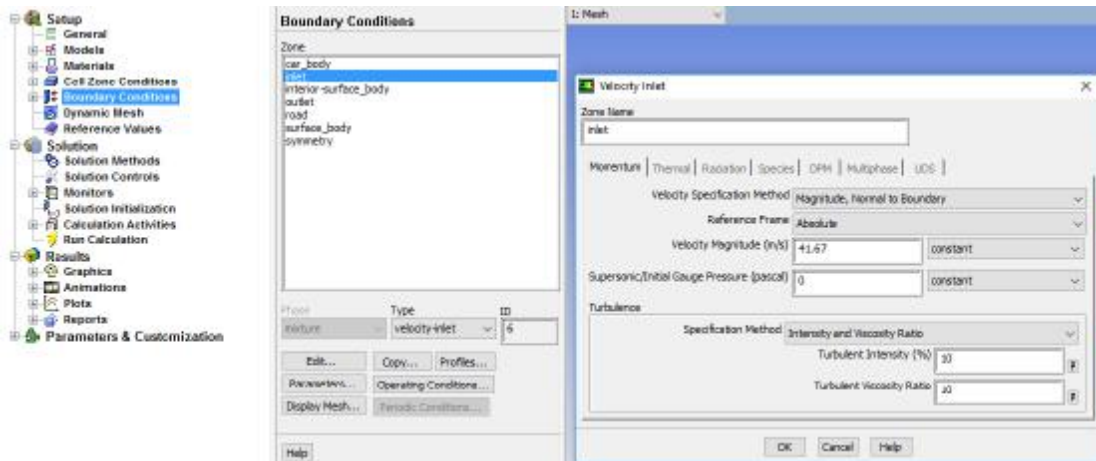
Setup
General
Models
Materials
Cell Zone Conditions
Boundary Conditions
Dynamic Mesh
Reference Values
Solution
Solution Methods
Solution Controls
Monitors
Solution Initialization
Calculation Activities
Run Calculation
Results
Graphics
Animations
Plots
Reports
Parameters & Customization

Boundary Conditions
Zone
car_body
inlet
interior-surface_body
outlet
road
surface_body
symmetry

Phase
mixture
Type
velocity-inlet
ID
6
Edit...
Copy...
Profiles...
Parameters...
Operating Conditions...
Display Mesh...
Periodic Conditions...
Help

1: Mesh

Velocity Inlet
Zone Name
inlet
Momentum | Thermal | Radiation | Species | DPM | Multiphase | UDS
Velocity Specification Method Magnitude, Normal to Boundary
Reference Frame Absolute
Velocity Magnitude (m/s) 41.67 constant
Supersonic/Initial Gauge Pressure (pascal) 0 constant
Turbulence
Specification Method Intensity and Viscosity Ratio
Turbulent Intensity (%) 10 P
Turbulent Viscosity Ratio 10 P
OK Cancel Help